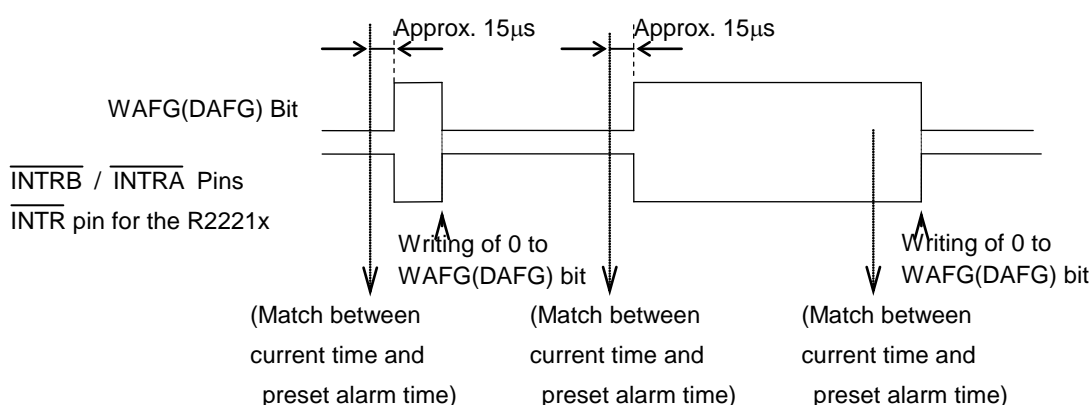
Approx. 15μs

Approx. 15μs

WAFG(DAFG) Bit

$\overline{\text{INTRB}}$ / $\overline{\text{INTRA}}$ Pins

$\overline{\text{INTR}}$ pin for the R2221x

Writing of 0 to WAFG(DAFG) bit

Writing of 0 to WAFG(DAFG) bit

(Match between current time and preset alarm time)

(Match between current time and preset alarm time)

(Match between current time and preset alarm time)